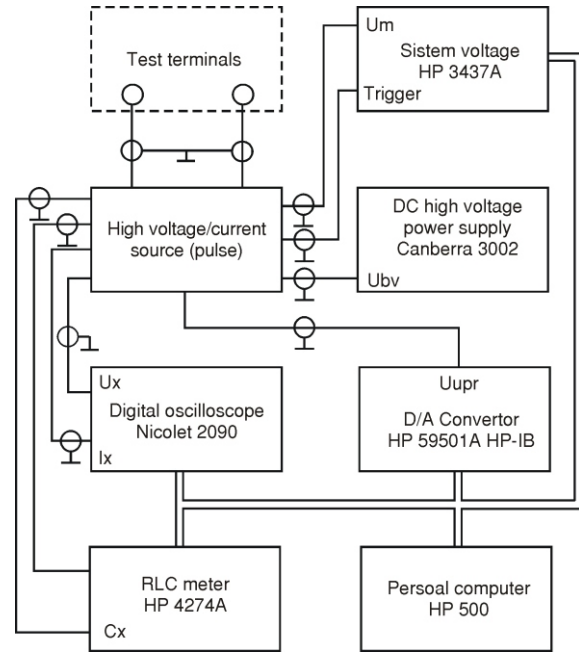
Test terminals

Um
Sistem voltage
HP 3437A
Trigger

High voltage/current source (pulse)

DC high voltage power supply
Canberra 3002
Ubv

Ux
Digital oscilloscope
Nicolet 2090
Ix

Uupr
D/A Convertor
HP 59501A HP-IB

RLC meter
HP 4274A
Cx

Persoal computer
HP 500